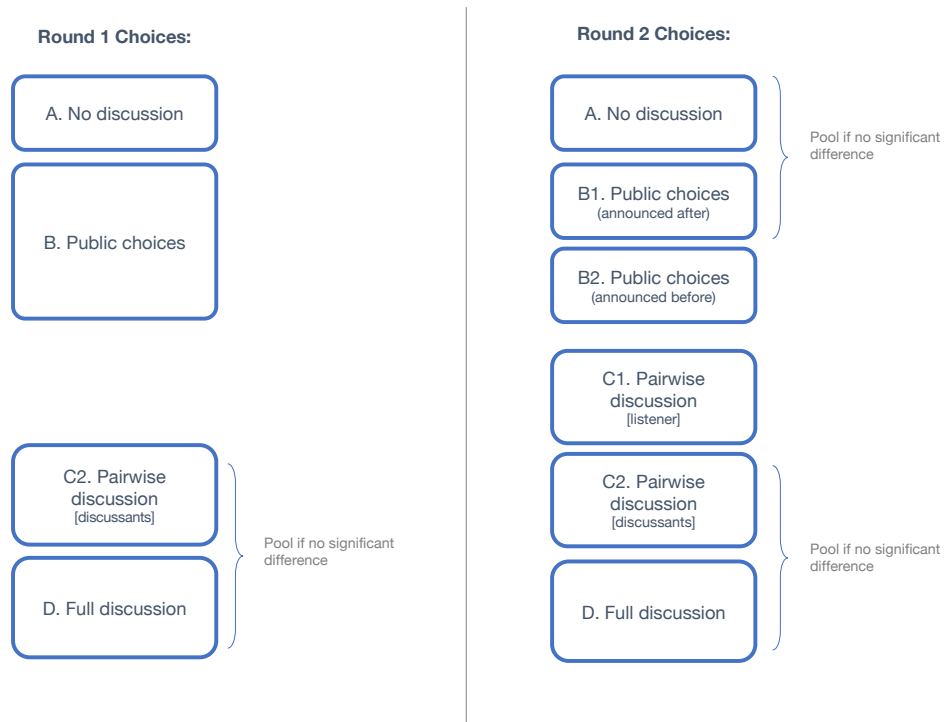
Round 1 Choices:

A. No discussion

B. Public choices

C2. Pairwise discussion
[discussants]

D. Full discussion

Pool if no significant difference

Round 2 Choices:

A. No discussion

B1. Public choices
(announced after)

Pool if no significant difference

B2. Public choices
(announced before)

C1. Pairwise discussion
[listener]

C2. Pairwise discussion
[discussants]

D. Full discussion

Pool if no significant difference